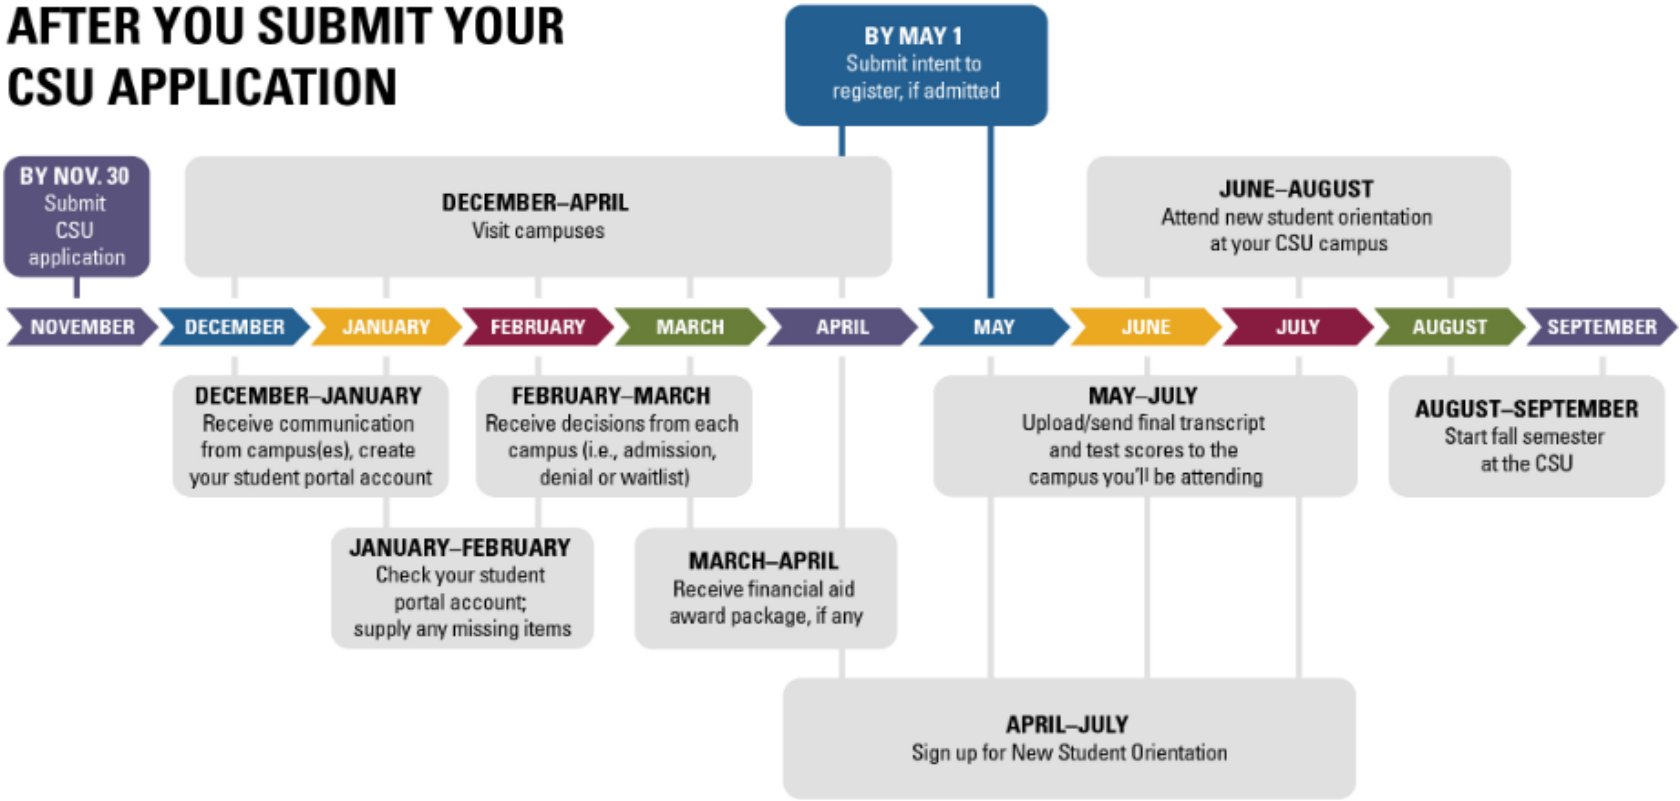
AFTER YOU SUBMIT YOUR CSU APPLICATION

BY MAY 1
Submit intent to register, if admitted

BY NOV. 30
Submit CSU application

DECEMBER–APRIL
Visit campuses

JUNE–AUGUST
Attend new student orientation at your CSU campus

NOVEMBER DECEMBER JANUARY FEBRUARY MARCH APRIL MAY JUNE JULY AUGUST SEPTEMBER

DECEMBER–JANUARY
Receive communication from campus(es), create your student portal account

FEBRUARY–MARCH
Receive decisions from each campus (i.e., admission, denial or waitlist)

MAY–JULY
Upload/send final transcript and test scores to the campus you'll be attending

AUGUST–SEPTEMBER
Start fall semester at the CSU

JANUARY–FEBRUARY
Check your student portal account; supply any missing items

MARCH–APRIL
Receive financial aid award package, if any

APRIL–JULY
Sign up for New Student Orientation